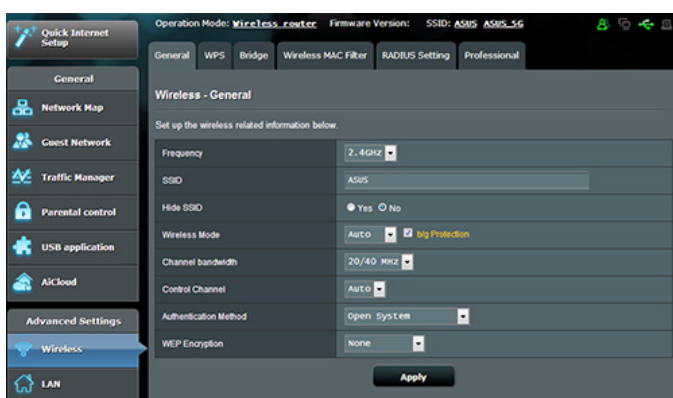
Quick Internet Setup

General

Network Map

Guest Network

Traffic Manager

Parental control

USB application

AiCloud

Advanced Settings

Wireless

LAN

Operation Mode: Wireless router Firmware Version: SSID: ASUS ASUS_5G

General WPS Bridge Wireless MAC Filter RADIUS Setting Professional

Wireless - General

Set up the wireless related information below.

| | |
|---|---|
| Frequency | 2.4GHz |
| SSID | ASUS |
| Hide SSID | Yes No |
| Wireless Mode | Auto b/g Protection |
| Channel bandwidth | 20/40 MHz |
| Control Channel | Auto |
| Authentication Method | Open System |
| WEP Encryption | None |

Apply